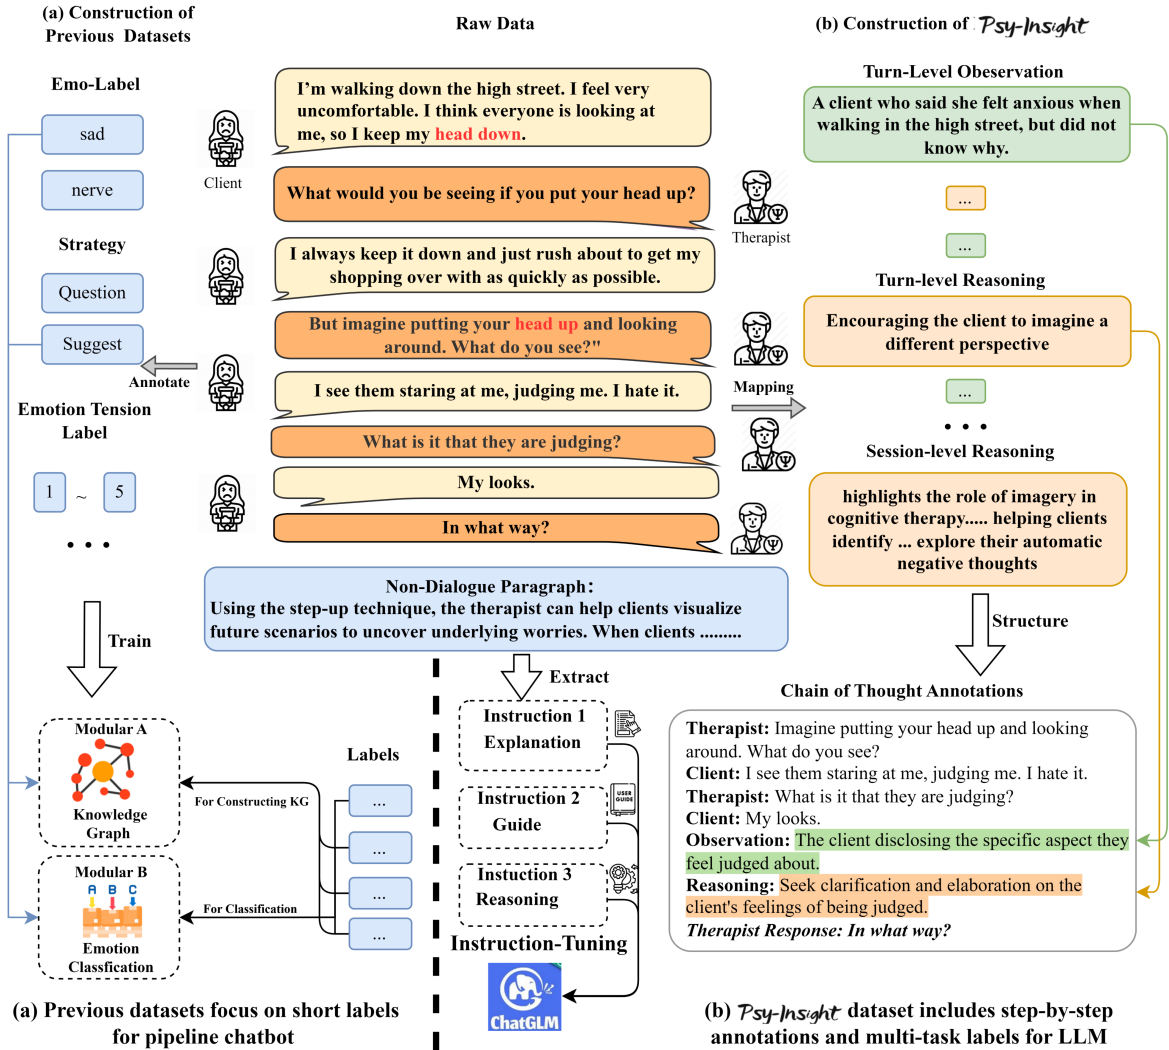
(a) Construction of Previous Datasets

Emo-Label

sad

nerve

Strategy

Question

Suggest

Annotate

Emotion Tension Label

1 ~ 5

• • •

Train

Modular A

Knowledge Graph

Modular B

A B C

Emotion Classfication

For Constructing KG

For Classification

Labels

...

...

...

...

(a) Previous datasets focus on short labels for pipeline chatbot

Raw Data

Client

I'm walking down the high street. I feel very uncomfortable. I think everyone is looking at me, so I keep my head down.

What would you be seeing if you put your head up?

Therapist

I always keep it down and just rush about to get my shopping over with as quickly as possible.

But imagine putting your head up and looking around. What do you see?"

I see them staring at me, judging me. I hate it.

What is it that they are judging?

My looks.

In what way?

Non-Dialogue Paragraph：
Using the step-up technique, the therapist can help clients visualize future scenarios to uncover underlying worries. When clients .........

Extract

Instruction 1 Explanation

Instruction 2 Guide

USER GUIDE

Instuction 3 Reasoning

Instruction-Tuning

ChatGLM

(b) Construction of Psy-Insight

Turn-Level Obeservation

A client who said she felt anxious when walking in the high street, but did not know why.

...

...

Turn-level Reasoning

Encouraging the client to imagine a different perspective

Mapping

...

• • •

Session-level Reasoning

highlights the role of imagery in cognitive therapy..... helping clients identify ... explore their automatic negative thoughts

Structure

Chain of Thought Annotations

Therapist: Imagine putting your head up and looking around. What do you see?
Client: I see them staring at me, judging me. I hate it.
Therapist: What is it that they are judging?
Client: My looks.
Observation: The client disclosing the specific aspect they feel judged about.
Reasoning: Seek clarification and elaboration on the client's feelings of being judged.
Therapist Response: In what way?

(b) Psy-Insight dataset includes step-by-step annotations and multi-task labels for LLM